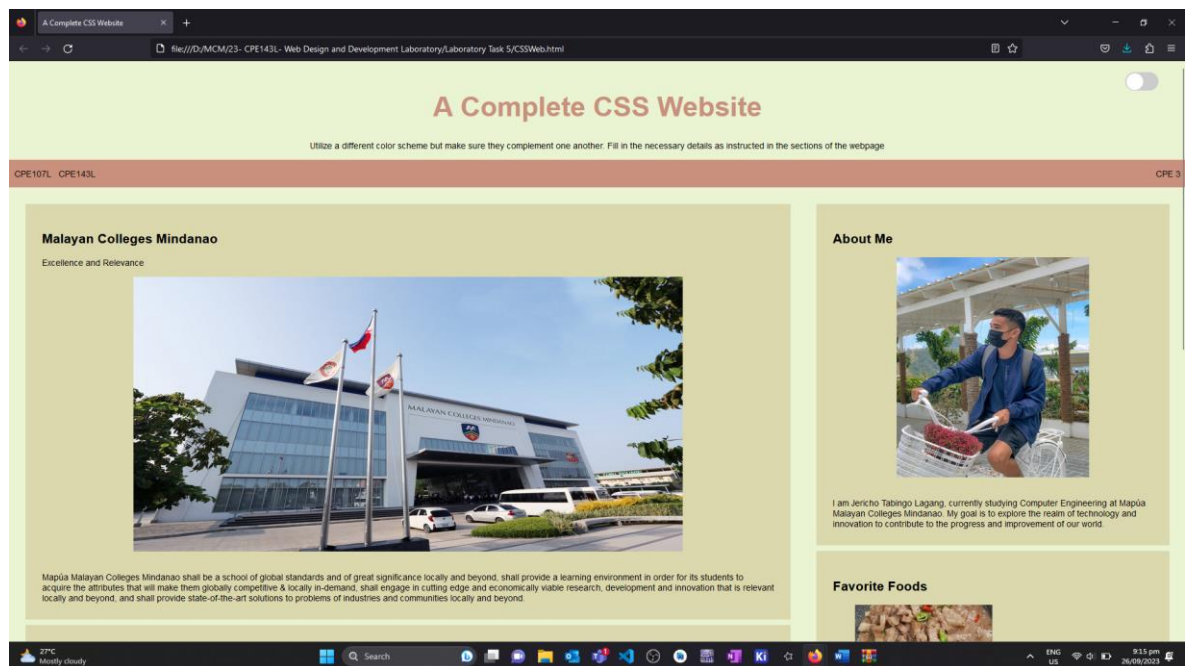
A Complete CSS Website

file:///D:/MCM/23- CPE143L- Web Design and Development Laboratory/Laboratory Task 5/CSSWeb.html

# A Complete CSS Website

Utilize a different color scheme but make sure they complement one another. Fill in the necessary details as instructed in the sections of the webpage

CPE107L CPE143L

CPE 3

**Malayan Colleges Mindanao**

Excellence and Relevance

MALAYAN COLLEGES MINDANAO

Mapúa Malayan Colleges Mindanao shall be a school of global standards and of great significance locally and beyond, shall provide a learning environment in order for its students to acquire the attributes that will make them globally competitive & locally in-demand, shall engage in cutting edge and economically viable research, development and innovation that is relevant locally and beyond, and shall provide state-of-the-art solutions to problems of industries and communities locally and beyond.

**About Me**

I am Jericho Tabingo Lagang, currently studying Computer Engineering at Mapúa Malayan Colleges Mindanao. My goal is to explore the realm of technology and innovation to contribute to the progress and improvement of our world.

**Favorite Foods**

27°C
Mostly cloudy

Search

ENG
US

9:15 pm
26/09/2023